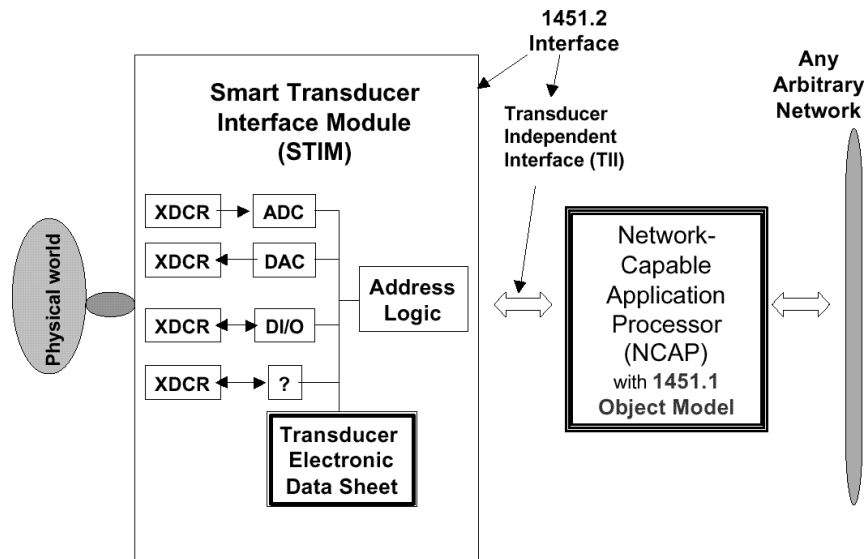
1451.2 Interface

Any Arbitrary Network

Smart Transducer Interface Module (STIM)

Transducer Independent Interface (TII)

Physical world

XDCR

ADC

XDCR

DAC

XDCR

DI/O

XDCR

?

Address Logic

Transducer Electronic Data Sheet

Network-Capable Application Processor (NCAP) with 1451.1 Object Model